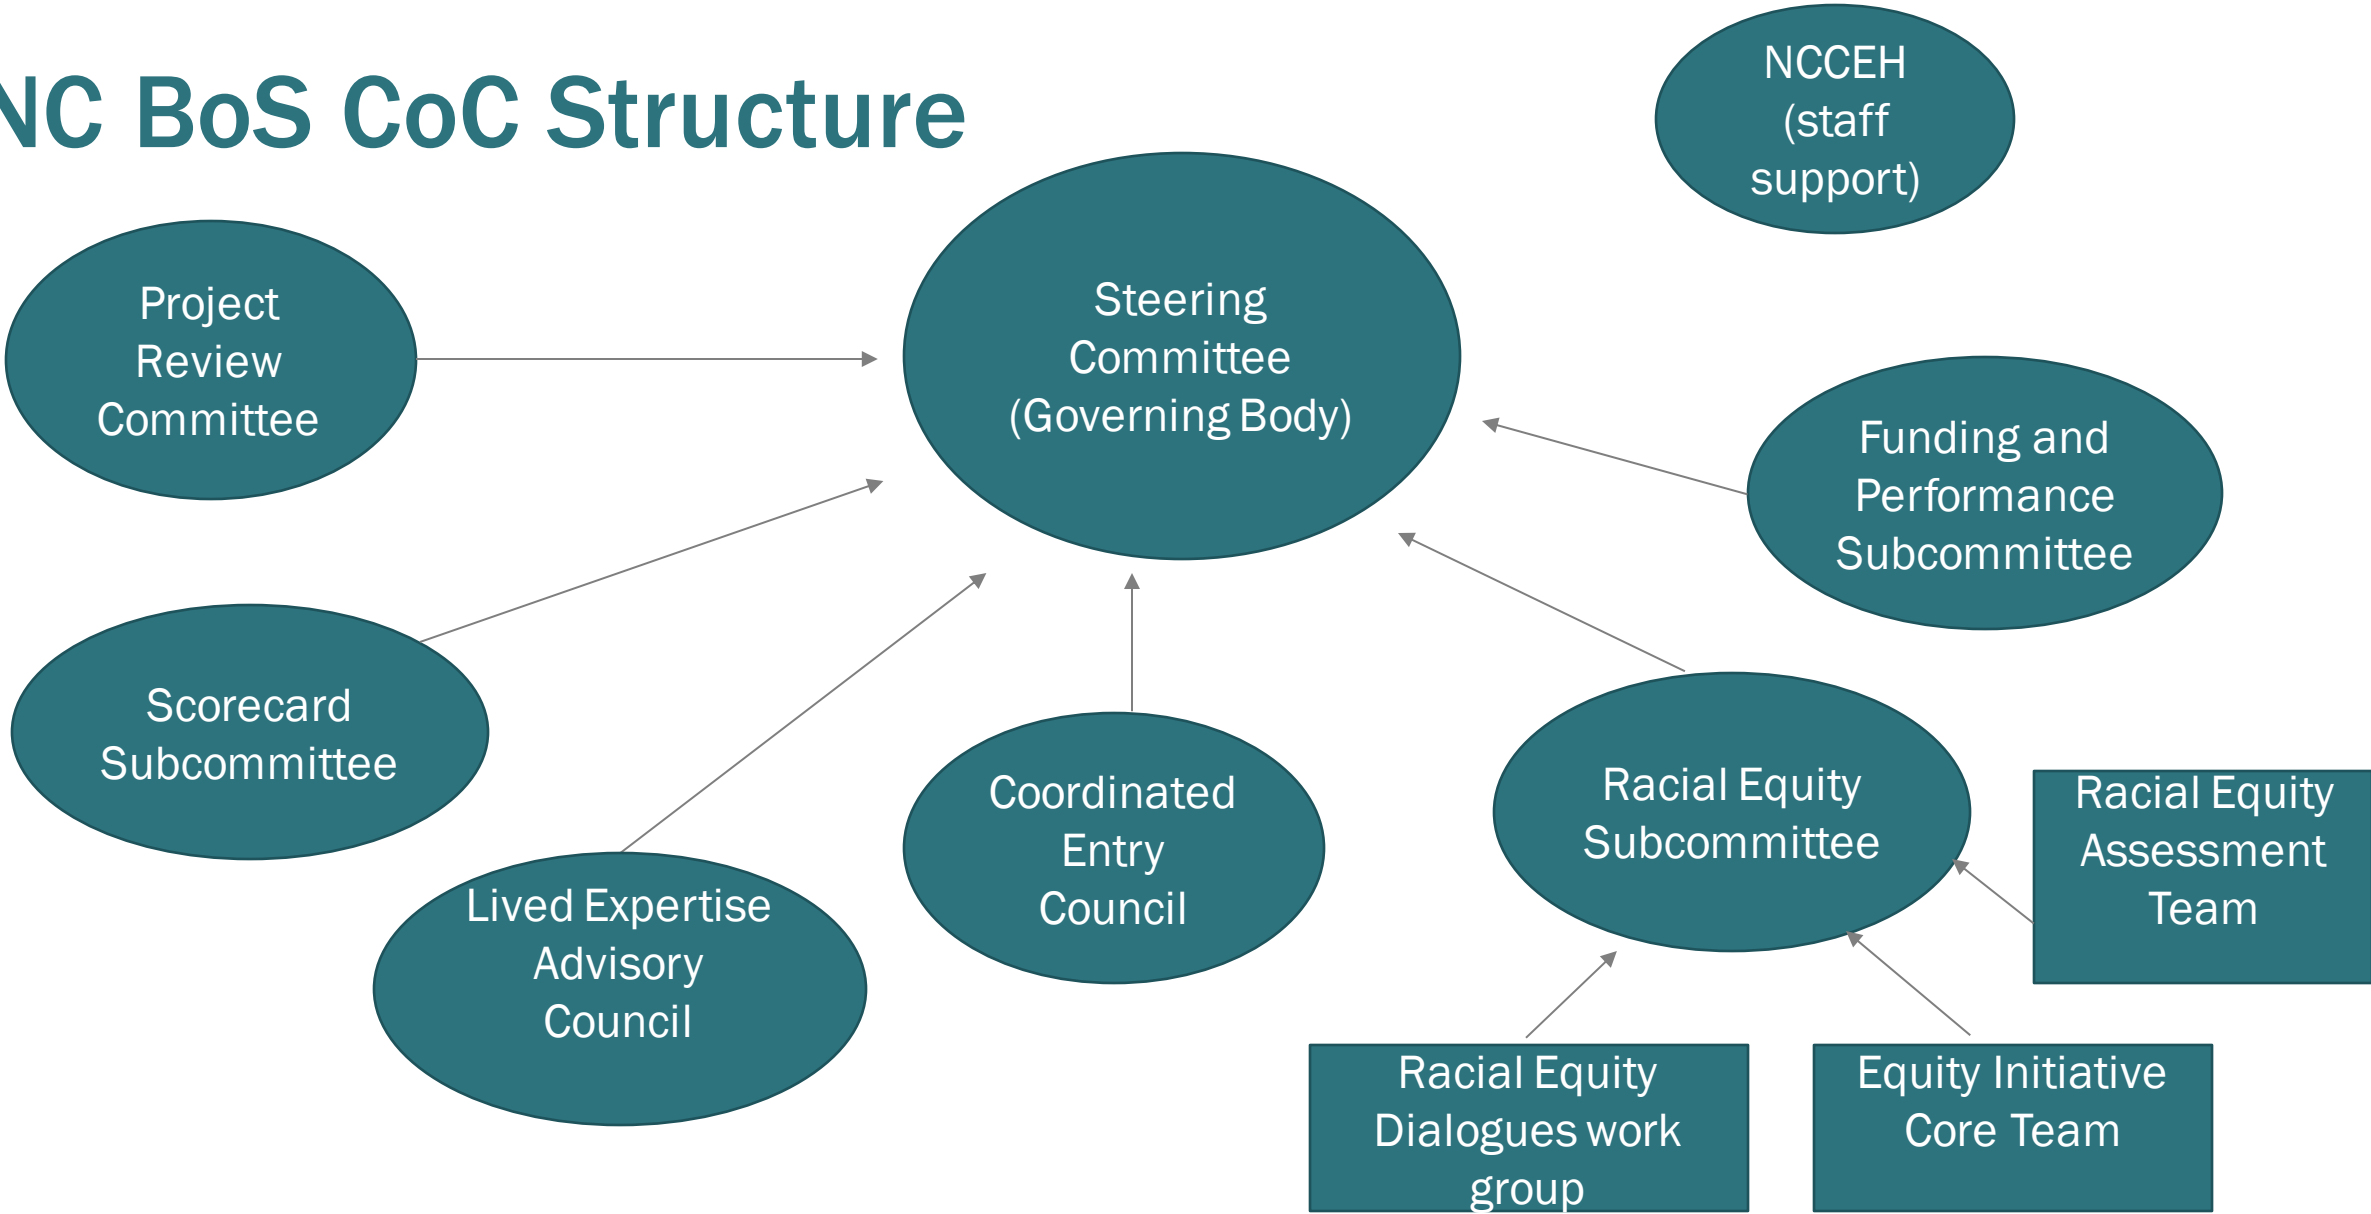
NC BoS CoC Structure

NCCEH (staff support)

Project Review Committee

Steering Committee (Governing Body)

Funding and Performance Subcommittee

Scorecard Subcommittee

Coordinated Entry Council

Racial Equity Subcommittee

Racial Equity Assessment Team

Lived Expertise Advisory Council

Racial Equity Dialogues work group

Equity Initiative Core Team